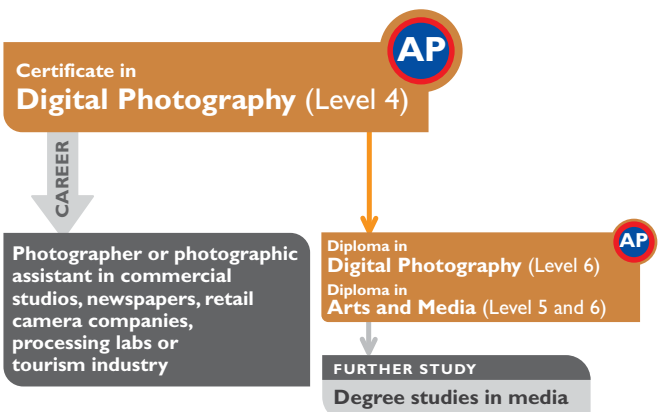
AP

Certificate in
Digital Photography (Level 4)

CAREER

Photographer or photographic assistant in commercial studios, newspapers, retail camera companies, processing labs or tourism industry

AP

Diploma in
Digital Photography (Level 6)
Diploma in
Arts and Media (Level 5 and 6)

FURTHER STUDY
Degree studies in media